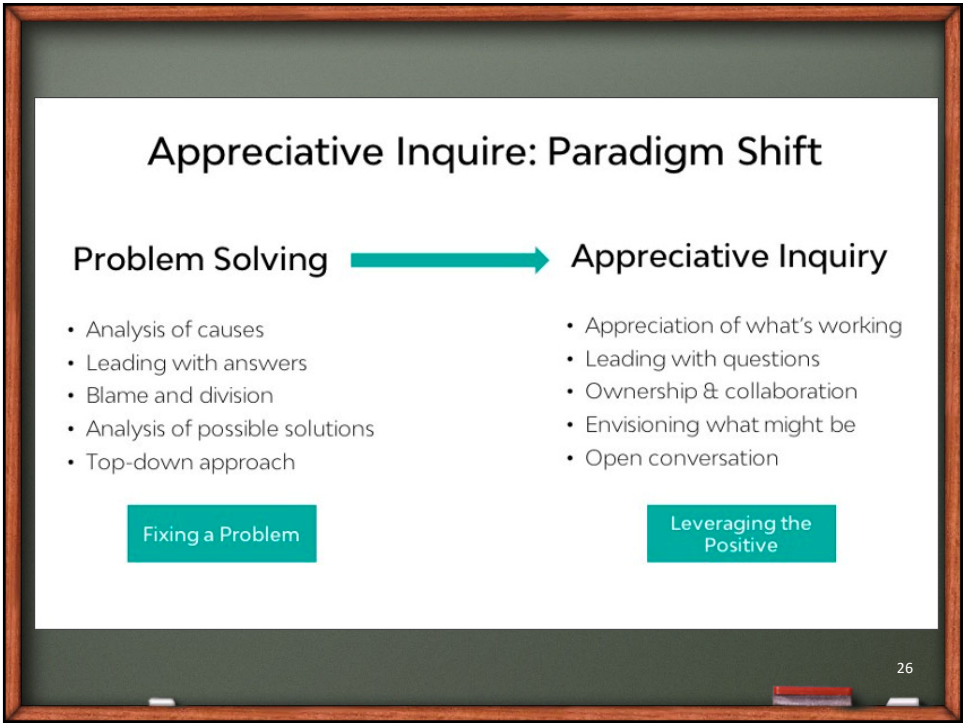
Appreciative Inquire: Paradigm Shift

Problem Solving

- Analysis of causes
- Leading with answers
- Blame and division
- Analysis of possible solutions
- Top-down approach

Fixing a Problem

Appreciative Inquiry

- Appreciation of what's working
- Leading with questions
- Ownership & collaboration
- Envisioning what might be
- Open conversation

Leveraging the Positive

26